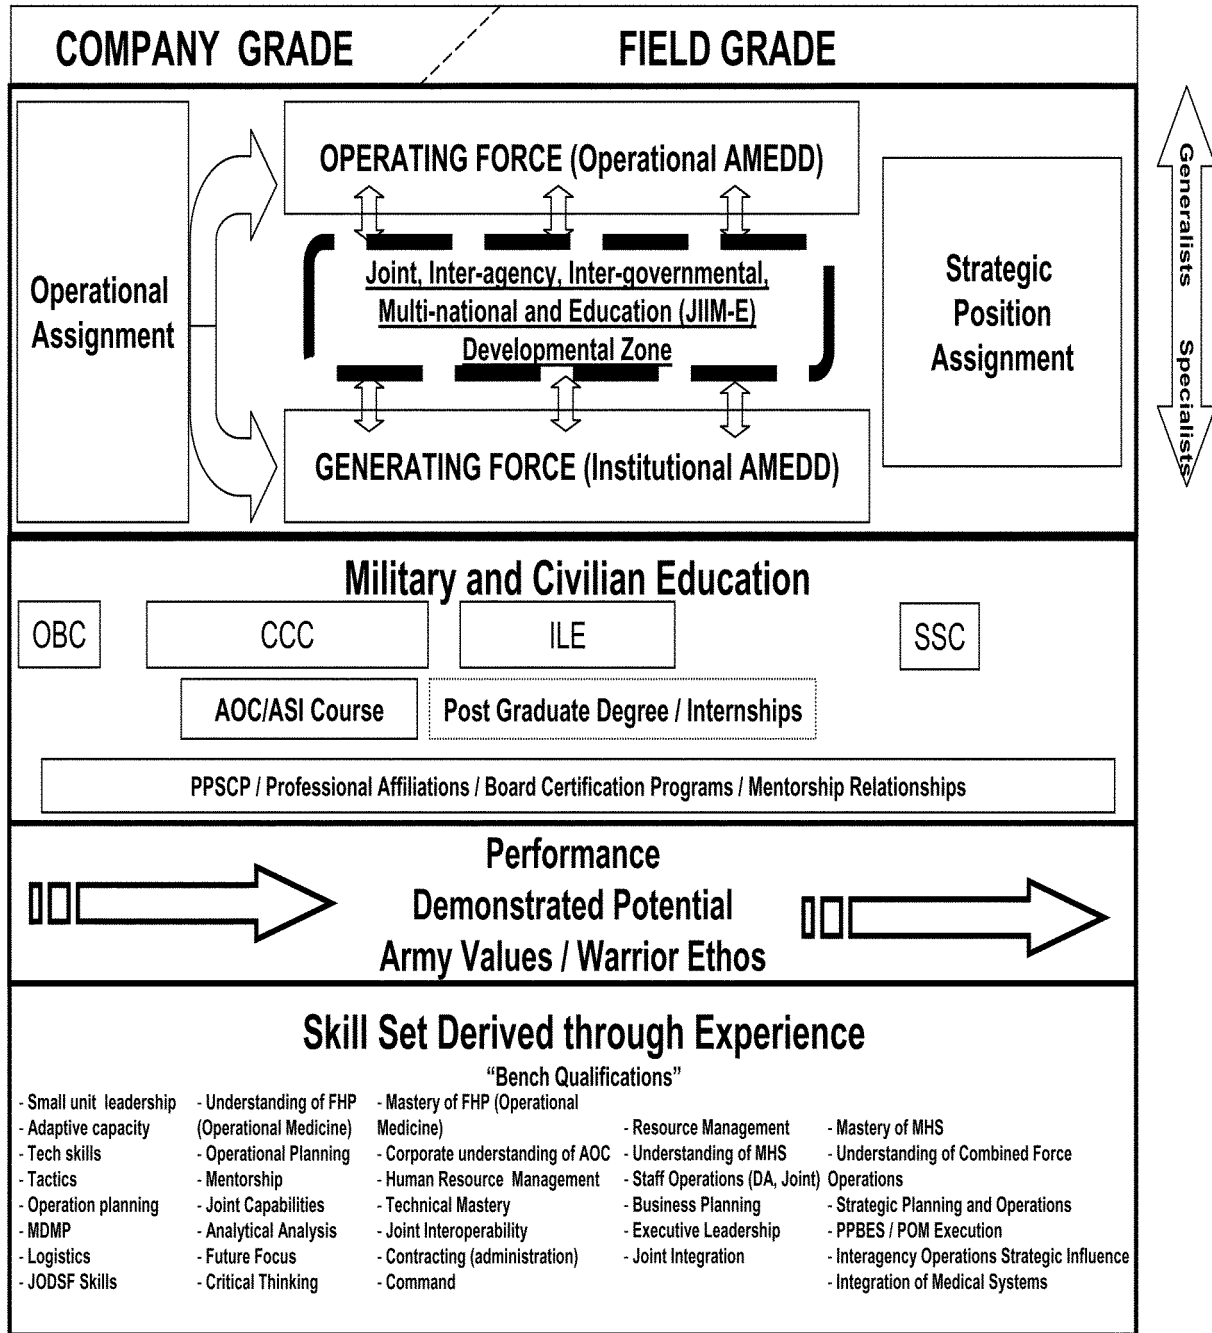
COMPANY GRADE

FIELD GRADE

Operational Assignment

OPERATING FORCE (Operational AMEDD)

Joint, Inter-agency, Inter-governmental, Multi-national and Education (JIIM-E) Developmental Zone

GENERATING FORCE (Institutional AMEDD)

Strategic Position Assignment

Generalists

Specialists

Military and Civilian Education

OBC

CCC

ILE

SSC

AOC/ASI Course

Post Graduate Degree / Internships

PPSCP / Professional Affiliations / Board Certification Programs / Mentorship Relationships

Performance
Demonstrated Potential
Army Values / Warrior Ethos

Skill Set Derived through Experience

"Bench Qualifications"

- Small unit leadership
- Adaptive capacity
- Tech skills
- Tactics
- Operation planning
- MDMP
- Logistics
- JODSF Skills

- Understanding of FHP (Operational Medicine)
- Operational Planning
- Mentorship
- Joint Capabilities
- Analytical Analysis
- Future Focus
- Critical Thinking

- Mastery of FHP (Operational Medicine)
- Corporate understanding of AOC
- Human Resource Management
- Technical Mastery
- Joint Interoperability
- Contracting (administration)
- Command

- Resource Management
- Understanding of MHS
- Staff Operations (DA, Joint)
- Business Planning
- Executive Leadership
- Joint Integration

- Mastery of MHS
- Understanding of Combined Force Operations
- Strategic Planning and Operations
- PPBES / POM Execution
- Interagency Operations Strategic Influence
- Integration of Medical Systems